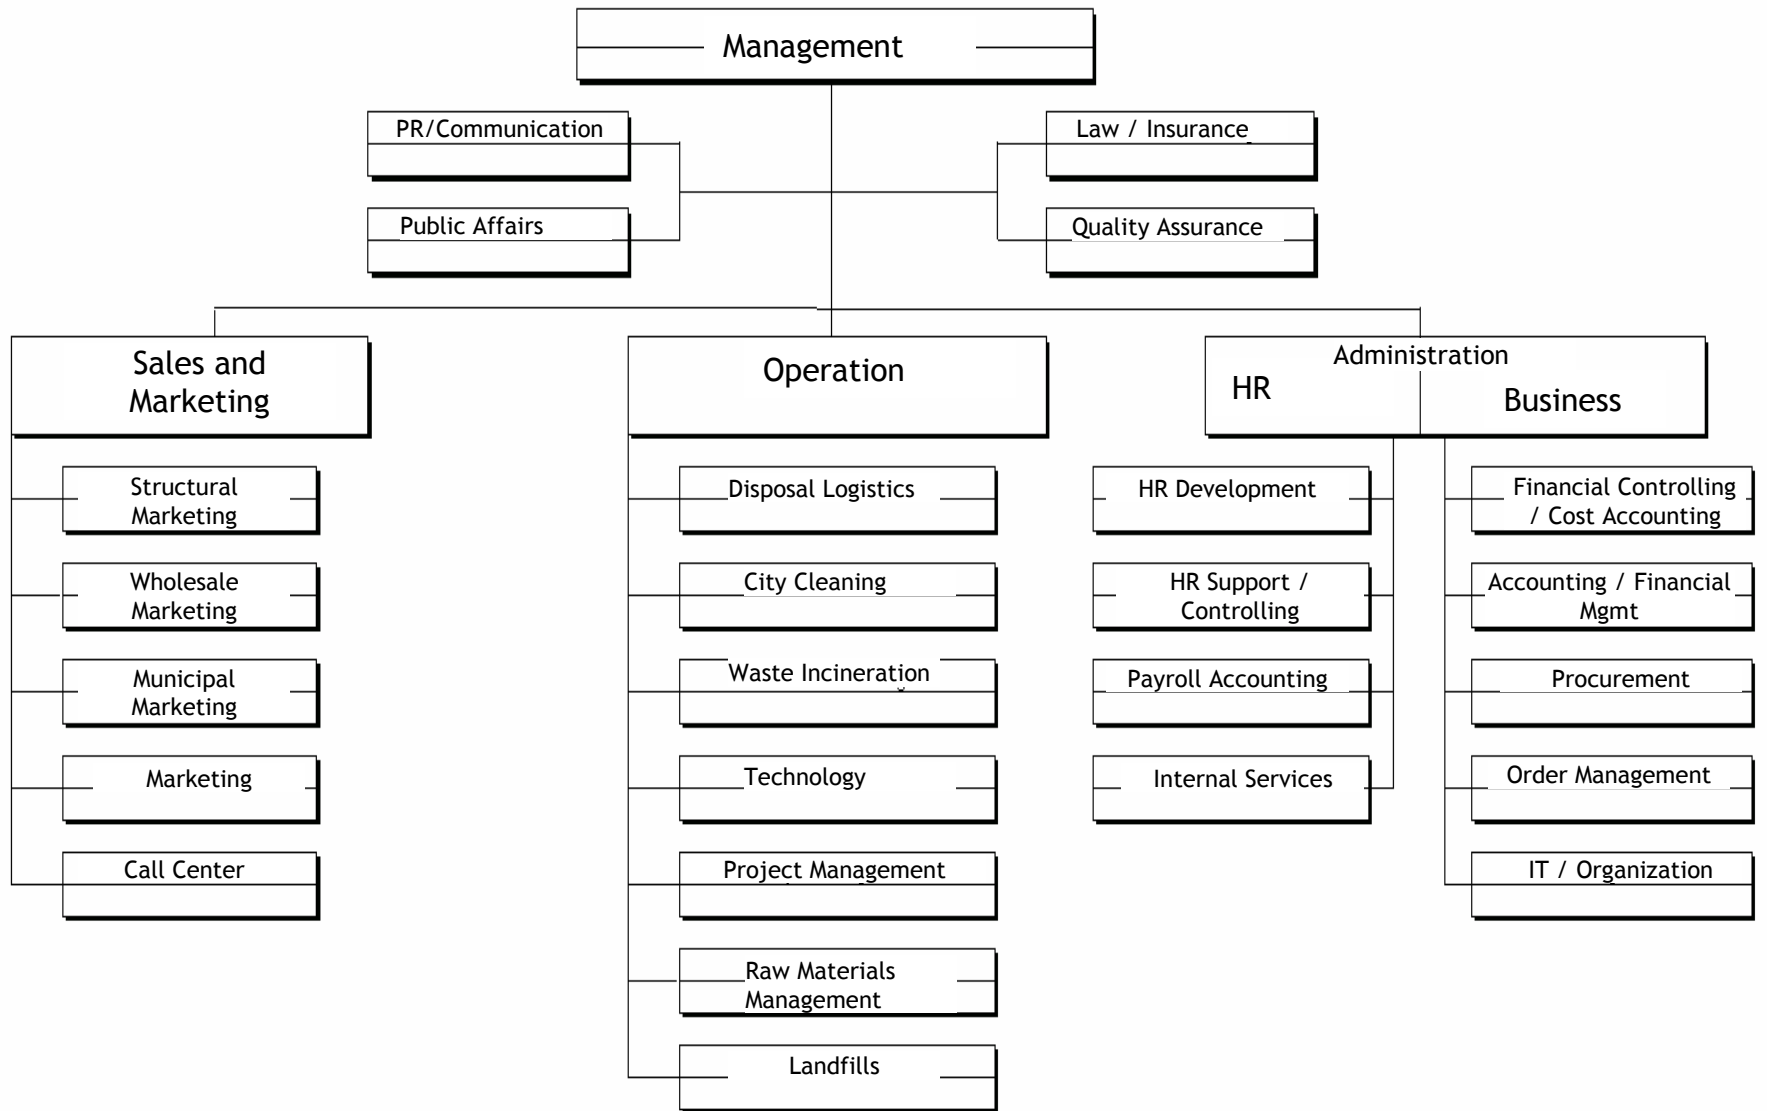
Management

PR/Communication

Public Affairs

Law / Insurance

Quality Assurance

Sales and Marketing

Structural Marketing

Wholesale Marketing

Municipal Marketing

Marketing

Call Center

Operation

Disposal Logistics

City Cleaning

Waste Incineration

Technology

Project Management

Raw Materials Management

Landfills

Administration

HR

Business

HR Development

HR Support / Controlling

Payroll Accounting

Internal Services

Financial Controlling / Cost Accounting

Accounting / Financial Mgmt

Procurement

Order Management

IT / Organization